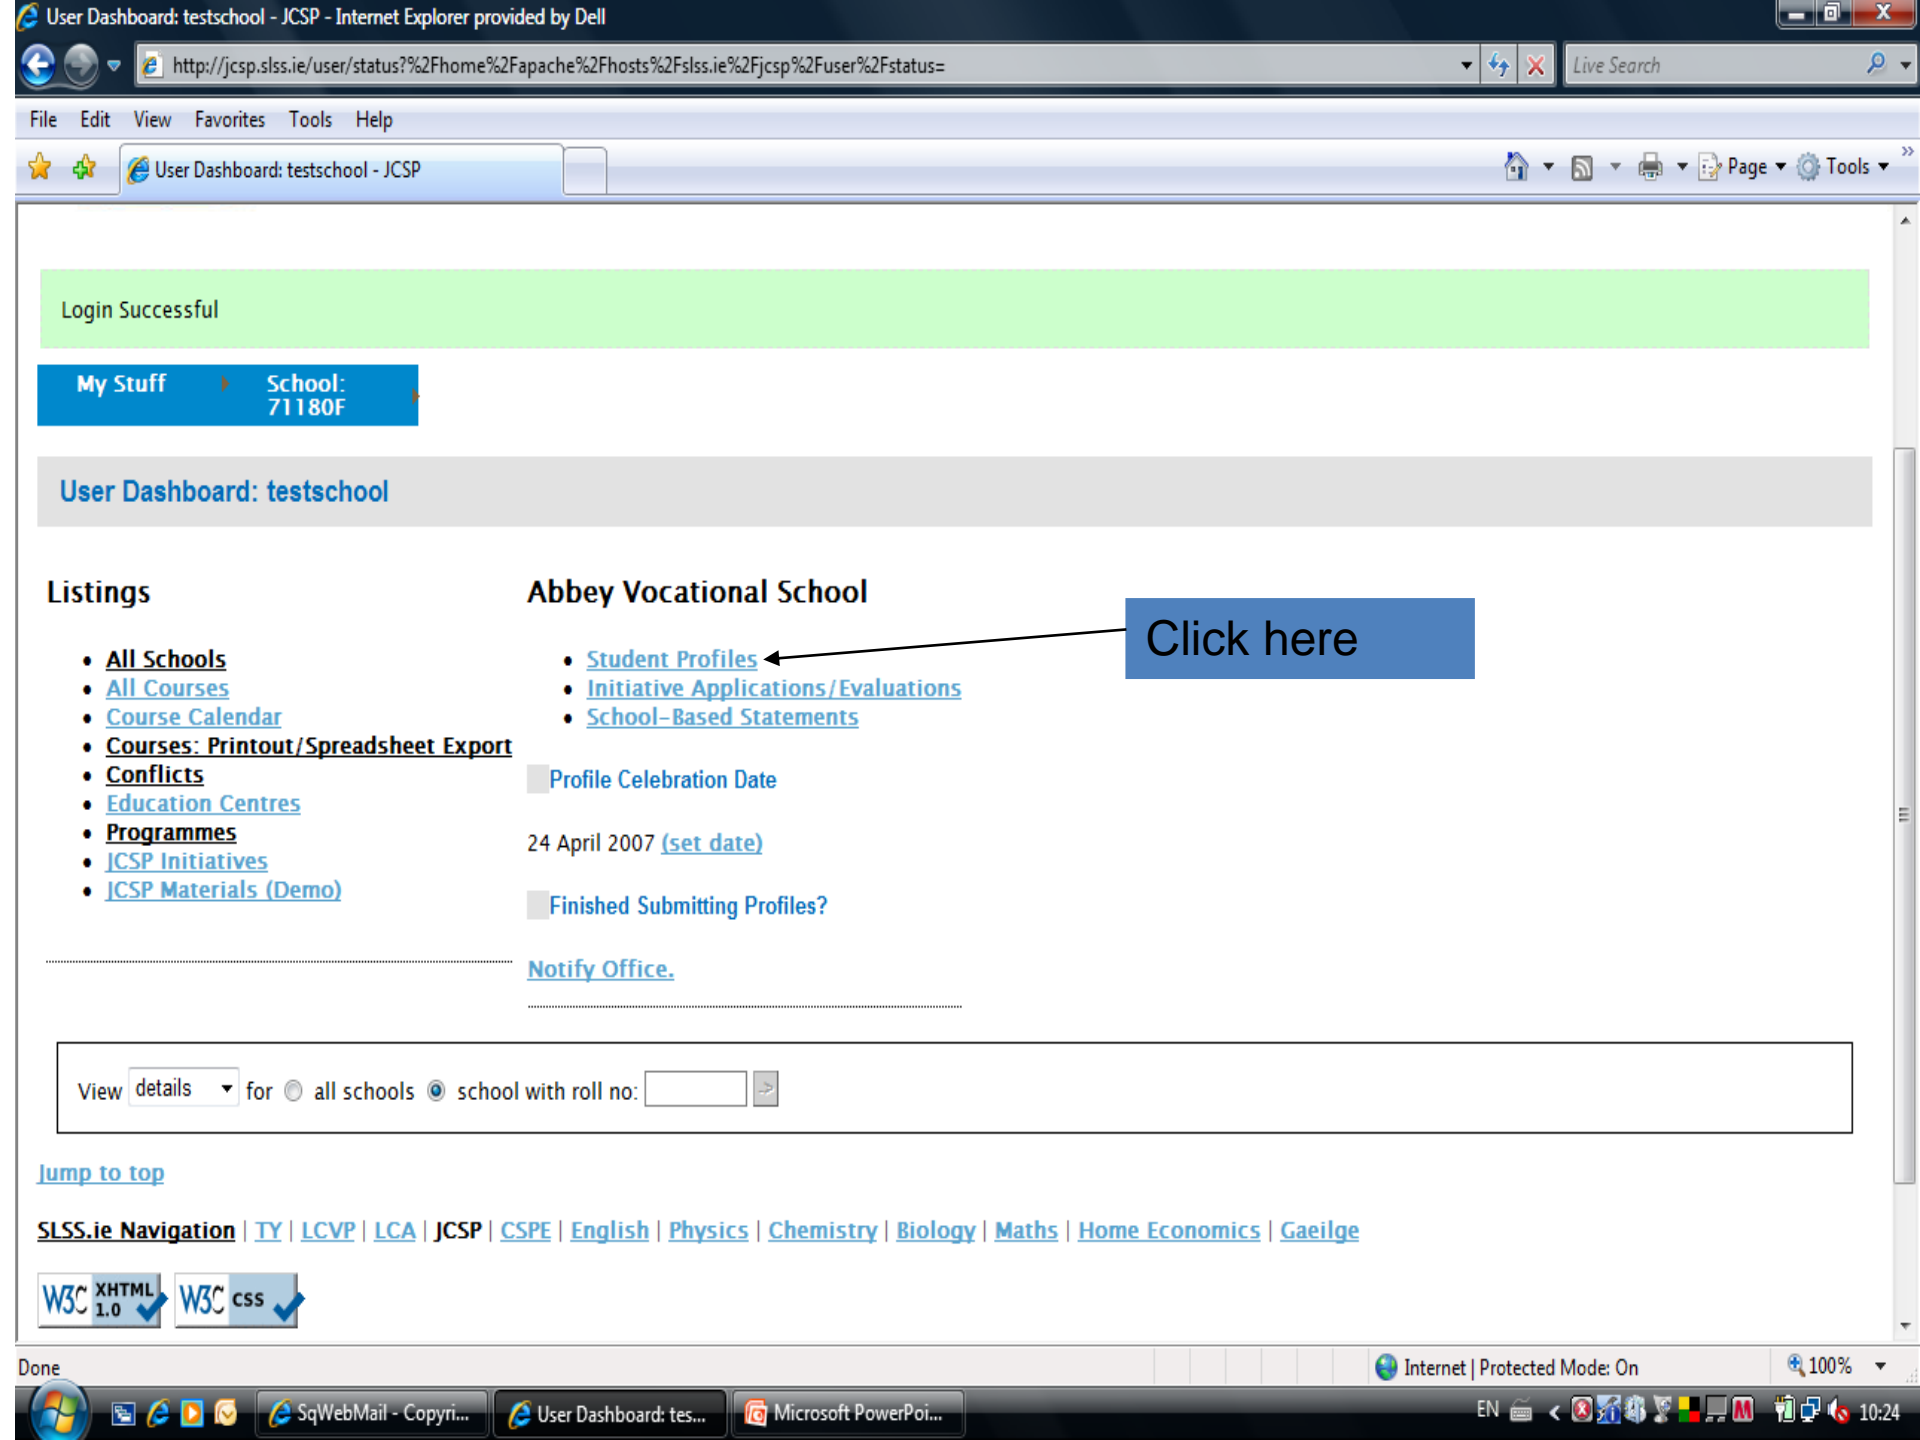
User Dashboard: testschool - JCSP - Internet Explorer provided by Dell

http://jcsp.slss.ie/user/status?%2Fhome%2Fapache%2Fhosts%2Fslss.ie%2Fjcsp%2Fuser%2Fstatus=

Live Search

File Edit View Favorites Tools Help

User Dashboard: testschool - JCSP

Page Tools

Login Successful

My Stuff School: 71180F

User Dashboard: testschool

Listings

- All Schools
- All Courses
- Course Calendar
- Courses: Printout/Spreadsheet Export
- Conflicts
- Education Centres
- Programmes
- JCSP Initiatives
- JCSP Materials (Demo)

Abbey Vocational School

- Student Profiles
- Initiative Applications/Evaluations
- School-Based Statements

Click here

Profile Celebration Date

24 April 2007 (set date)

Finished Submitting Profiles?

Notify Office.

View details for all schools school with roll no:

Jump to top

SLSS.ie Navigation | TY | LCVP | LCA | JCSP | CSPE | English | Physics | Chemistry | Biology | Maths | Home Economics | Gaeilge

W3C XHTML 1.0 W3C CSS

Done

Internet | Protected Mode: On

100%

SqWebMail - Copyri... User Dashboard: tes... Microsoft PowerPoi...

EN 10:24